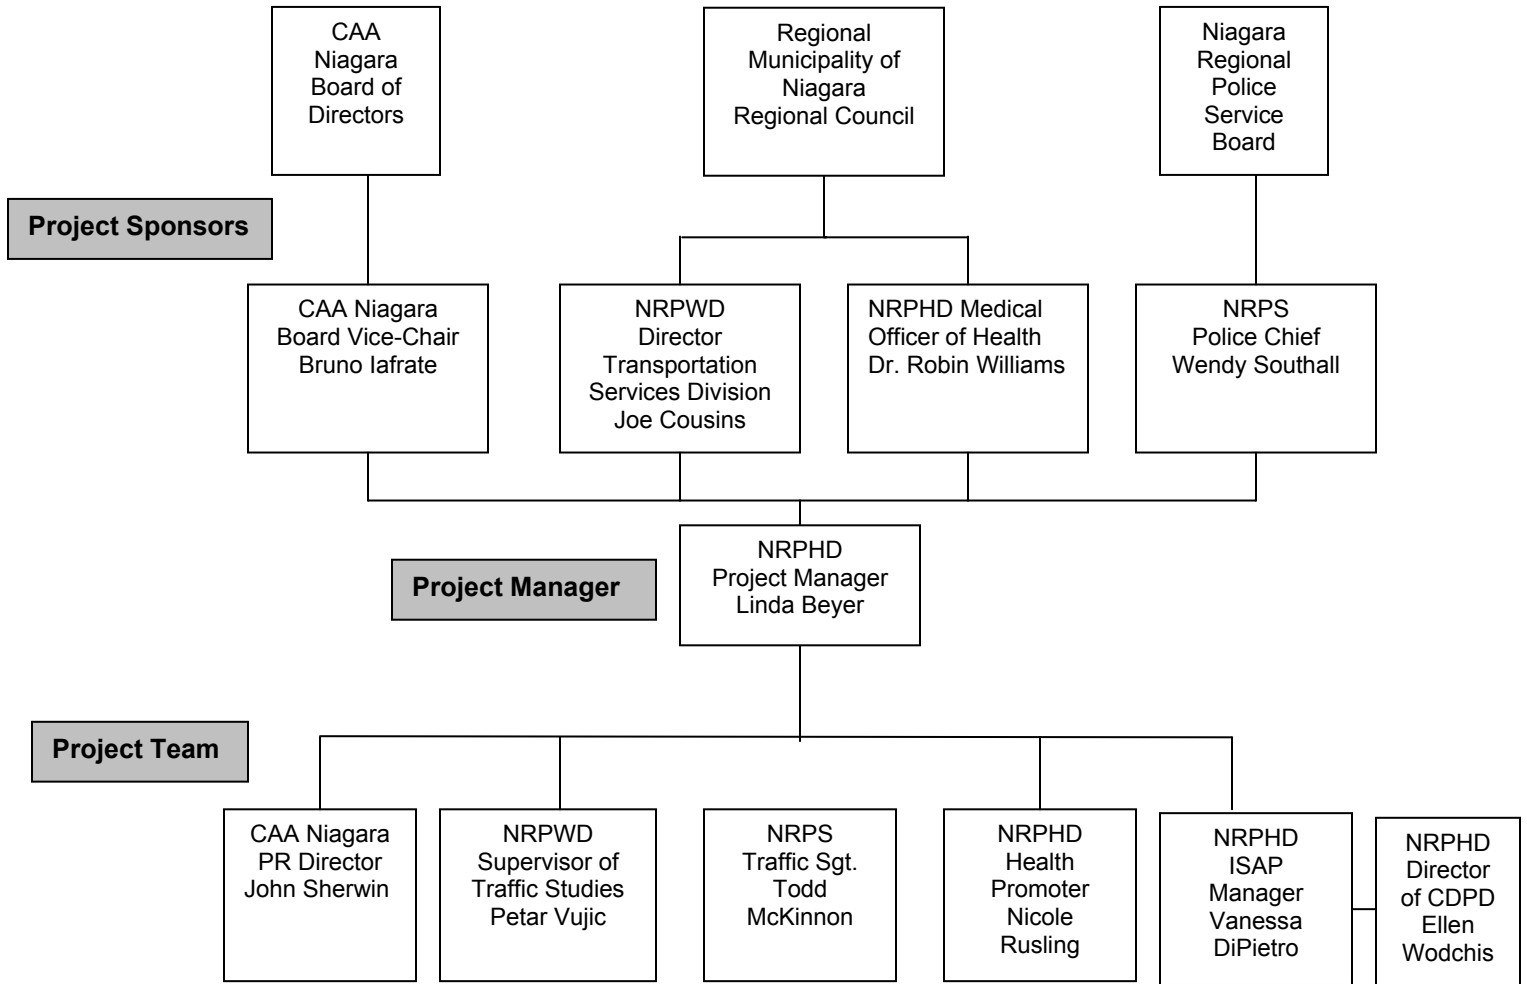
CAA Niagara Board of Directors

Regional Municipality of Niagara Regional Council

Niagara Regional Police Service Board

Project Sponsors

CAA Niagara Board Vice-Chair Bruno Iafrate

NRPWD Director Transportation Services Division Joe Cousins

NRPHD Medical Officer of Health Dr. Robin Williams

NRPS Police Chief Wendy Southall

Project Manager

NRPHD Project Manager Linda Beyer

Project Team

CAA Niagara PR Director John Sherwin

NRPWD Supervisor of Traffic Studies Petar Vujic

NRPS Traffic Sgt. Todd McKinnon

NRPHD Health Promoter Nicole Rusling

NRPHD ISAP Manager Vanessa DiPietro

NRPHD Director of CDPD Ellen Wodchis